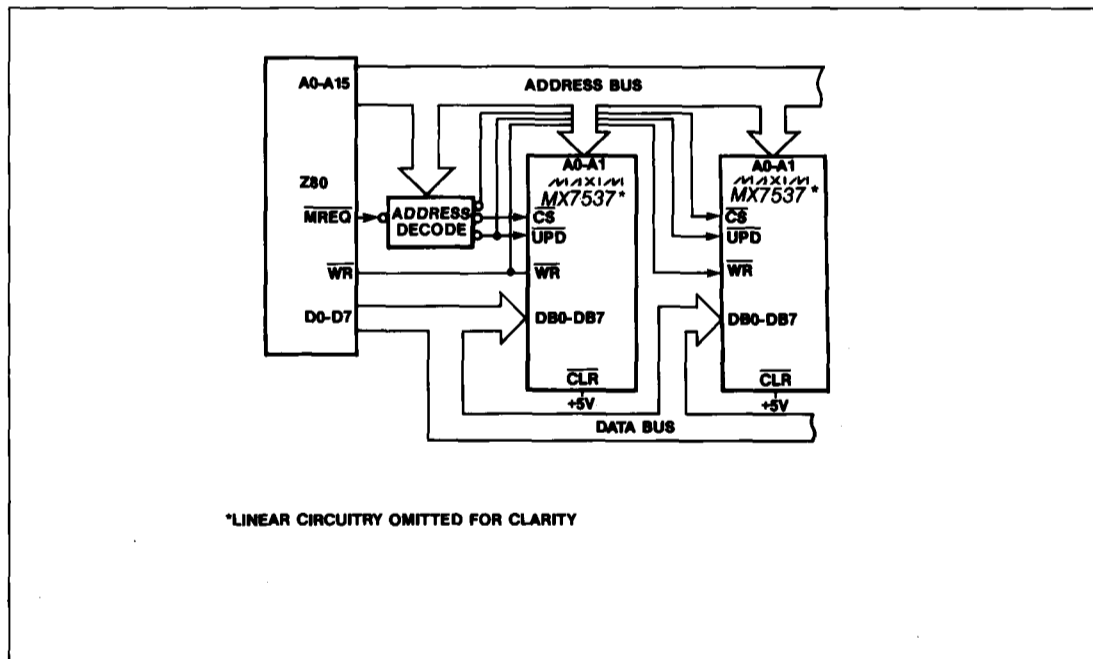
A0-A15
ADDRESS BUS
A0-A1
MAXIM
MX7537*
A0-A1
MAXIM
MX7537*
Z80
$\overline{MREQ}$
ADDRESS DECODE
$\overline{CS}$
$\overline{UPD}$
$\overline{CS}$
$\overline{UPD}$
$\overline{WR}$
$\overline{WR}$
$\overline{WR}$
D0-D7
DB0-DB7
DB0-DB7
$\overline{CLR}$
+5V
$\overline{CLR}$
+5V
DATA BUS

*LINEAR CIRCUITRY OMITTED FOR CLARITY